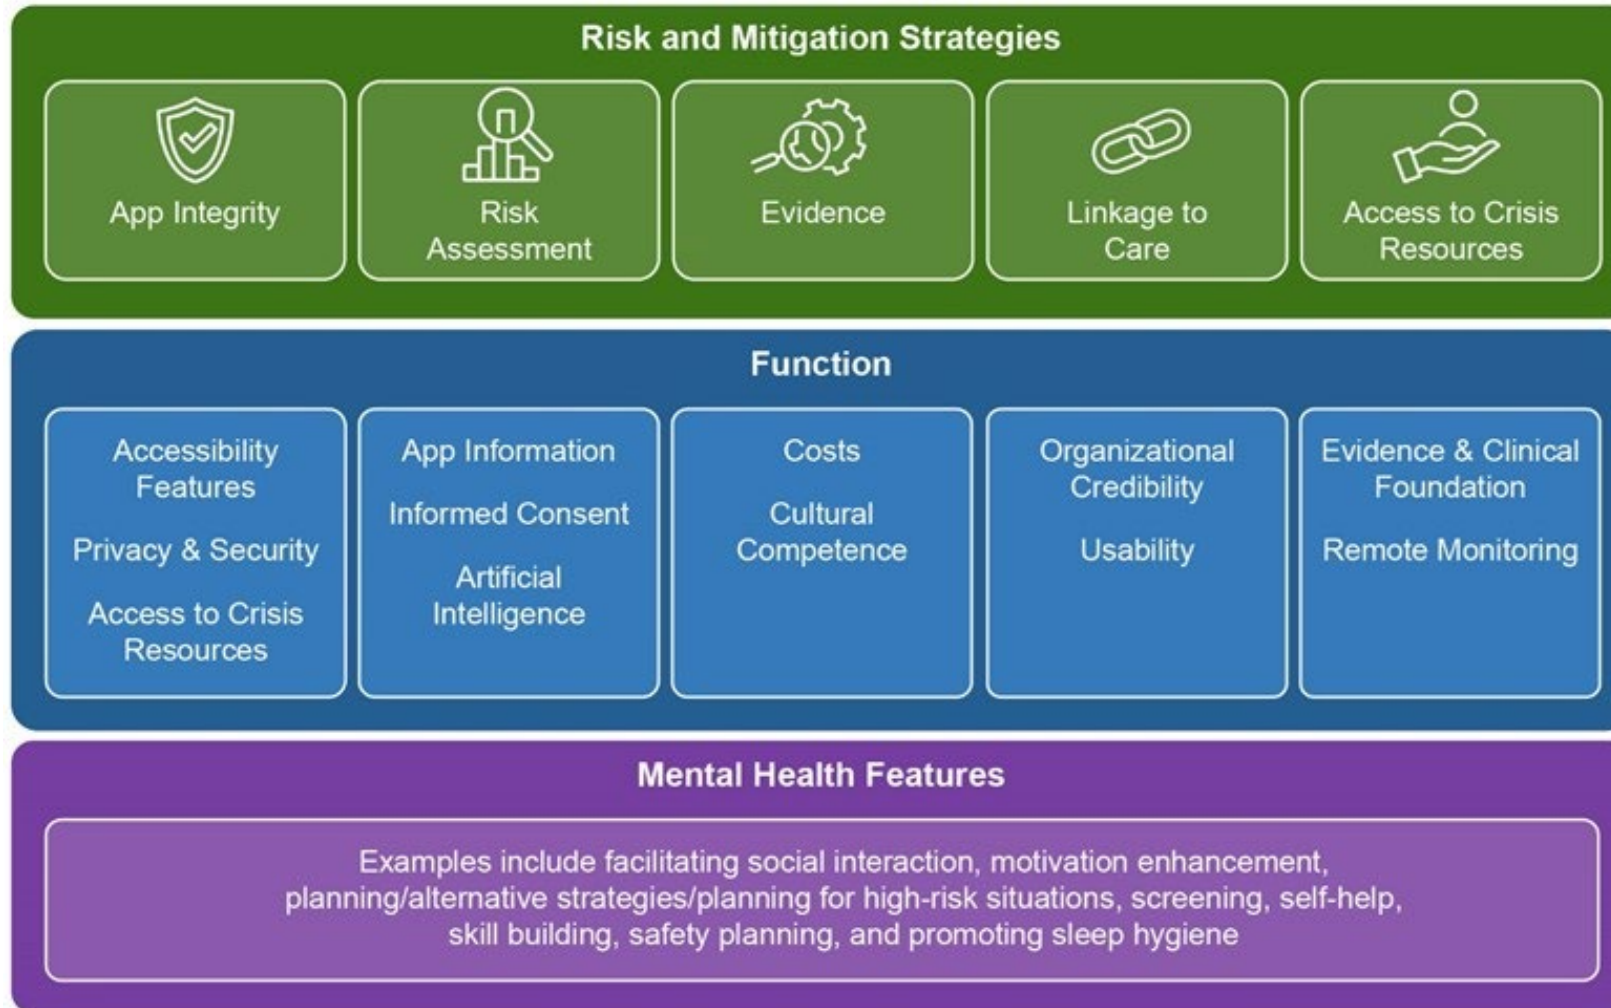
Risk and Mitigation Strategies

App Integrity

Risk Assessment

Evidence

Linkage to Care

Access to Crisis Resources

Function

Accessibility Features

Privacy & Security

Access to Crisis Resources

App Information

Informed Consent

Artificial Intelligence

Costs

Cultural Competence

Organizational Credibility

Usability

Evidence & Clinical Foundation

Remote Monitoring

Mental Health Features

Examples include facilitating social interaction, motivation enhancement, planning/alternative strategies/planning for high-risk situations, screening, self-help, skill building, safety planning, and promoting sleep hygiene